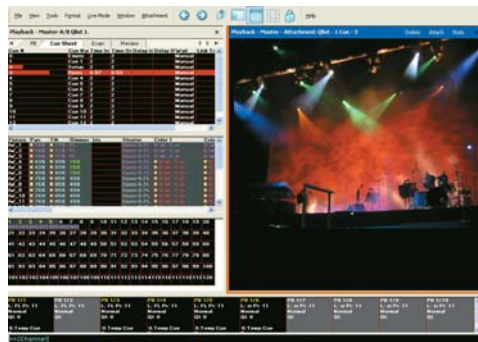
File View Tools Format Live Mode Window Attachment Help

Playback - Master A/B Qlist 1

Cue Sheet Event Preview

Playback - Master - Attachment: Qlist - 1 Cue - 3

Delete Attach Hide

Cue # Cue Na Time In Time Out Delay In Delay Out Link To

Manual
Manual
Manual
Manual
Manual
Manual
Manual
Manual
Manual
Manual

1 2 3 4 5 6 7 8 9 10 11 12 13 14 15 16 17 18 19 20
21 22 23 24 25 26 27 28 29 30 31 32 33 34 35 36 37 38 39 40
41 42 43 44 45 46 47 48 49 50 51 52 53 54 55 56 57 58 59 60
61 62 63 64 65 66 67 68 69 70 71 72 73 74 75 76 77 78 79 80
81 82 83 84 85 86 87 88 89 90 91 92 93 94 95 96 97 98 99 100

PB 1/1 Normal
PB 1/2 Normal
PB 1/3 Normal
PB 1/4 Normal
PB 1/5 Normal
PB 1/6 Normal
PB 1/7 Normal
PB 1/8 Normal
PB 1/9 Normal
PB 1/10 Normal

[Channel]